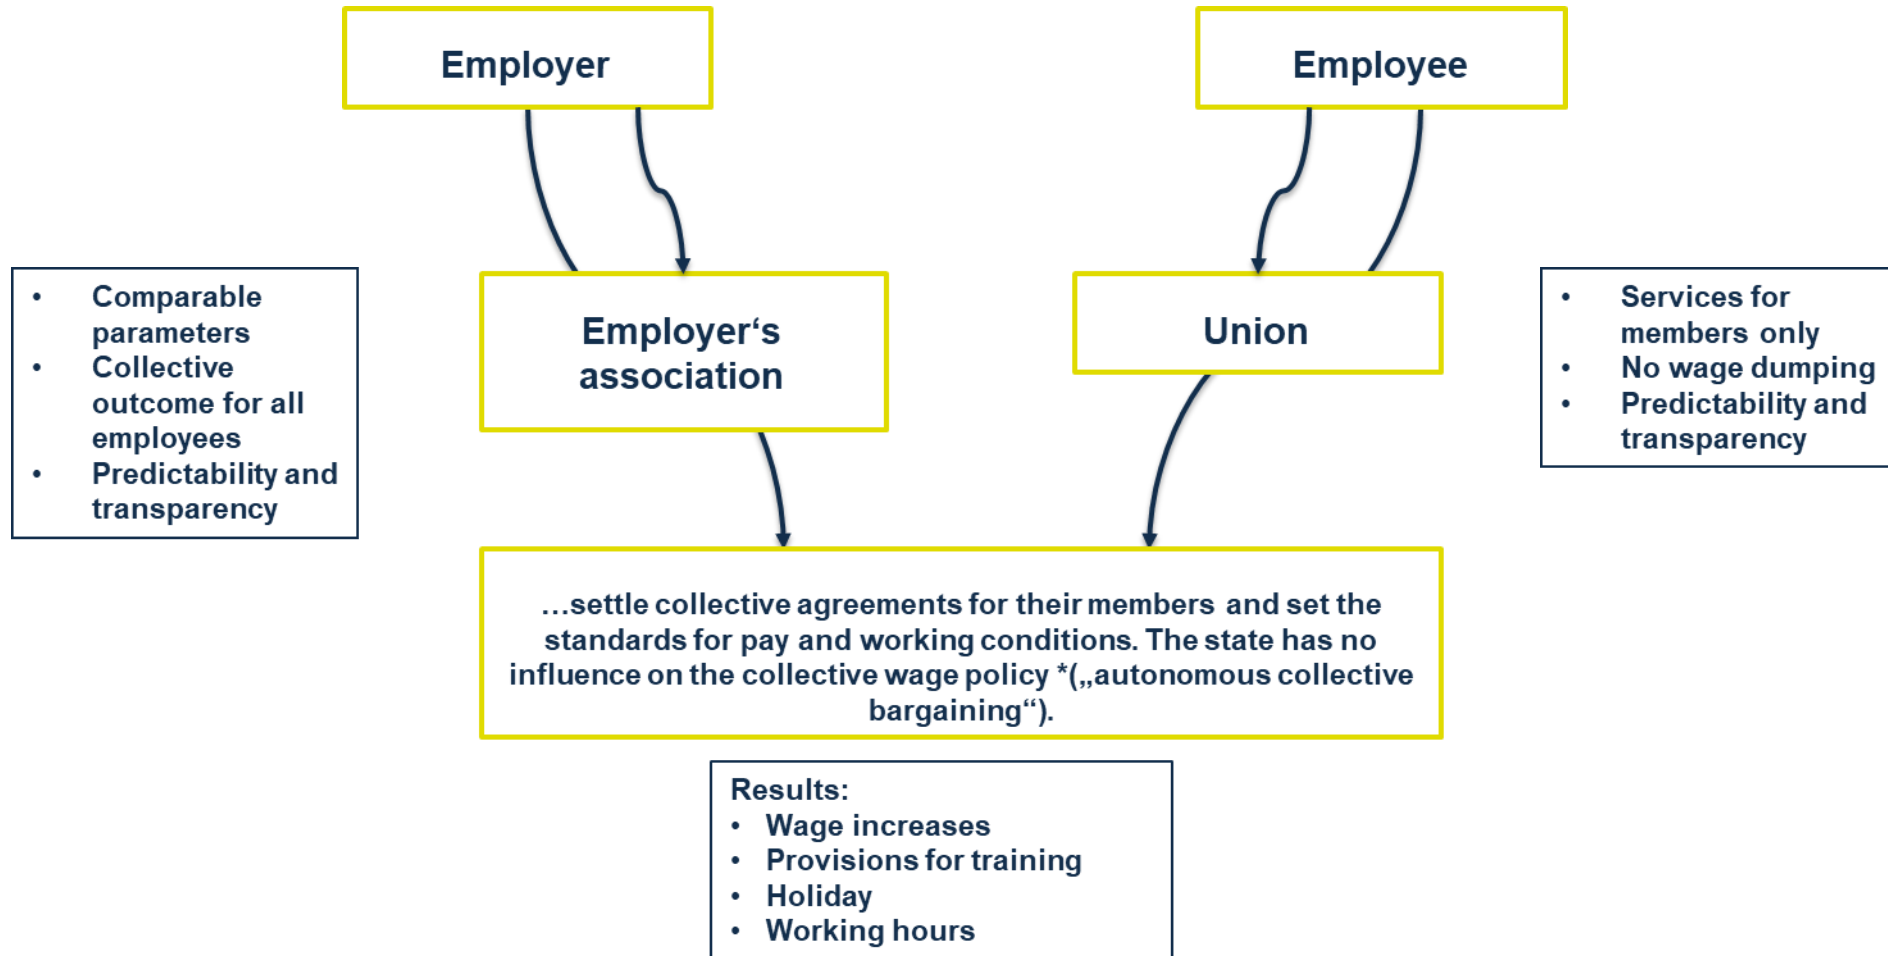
Employer

Employee

- Comparable parameters
- Collective outcome for all employees
- Predictability and transparency

Employer‘s association

Union

- Services for members only
- No wage dumping
- Predictability and transparency

…settle collective agreements for their members and set the standards for pay and working conditions. The state has no influence on the collective wage policy *(„autonomous collective bargaining“).

Results:
- Wage increases
- Provisions for training
- Holiday
- Working hours